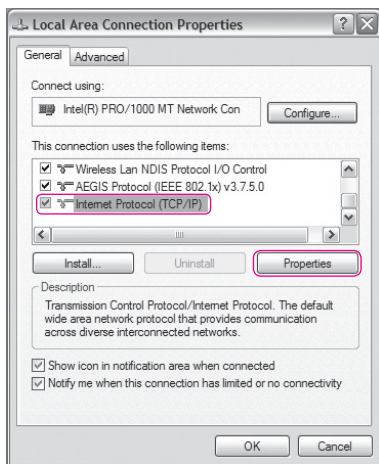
Local Area Connection Properties

General Advanced

Connect using:

Intel(R) PRO/1000 MT Network Con

Configure...

This connection uses the following items:

Wireless Lan NDIS Protocol I/O Control
AEGIS Protocol (IEEE 802.1x) v3.7.5.0
Internet Protocol (TCP/IP)

Install...
Uninstall
Properties

Description

Transmission Control Protocol/Internet Protocol. The default wide area network protocol that provides communication across diverse interconnected networks.

Show icon in notification area when connected

Notify me when this connection has limited or no connectivity

OK
Cancel